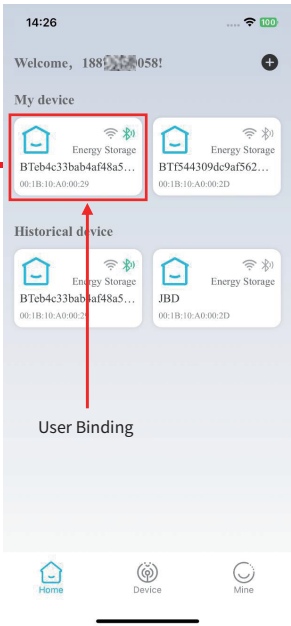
14:26

100

Welcome，188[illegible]058!

My device

Energy Storage

BTeb4c33bab4af48a5...

00:1B:10:A0:00:29

Energy Storage

BTf544309dc9af562...

00:1B:10:A0:00:2D

Historical device

Energy Storage

BTeb4c33bab4af48a5...

00:1B:10:A0:00:29

Energy Storage

JBD

00:1B:10:A0:00:2D

User Binding

Home

Device

Mine